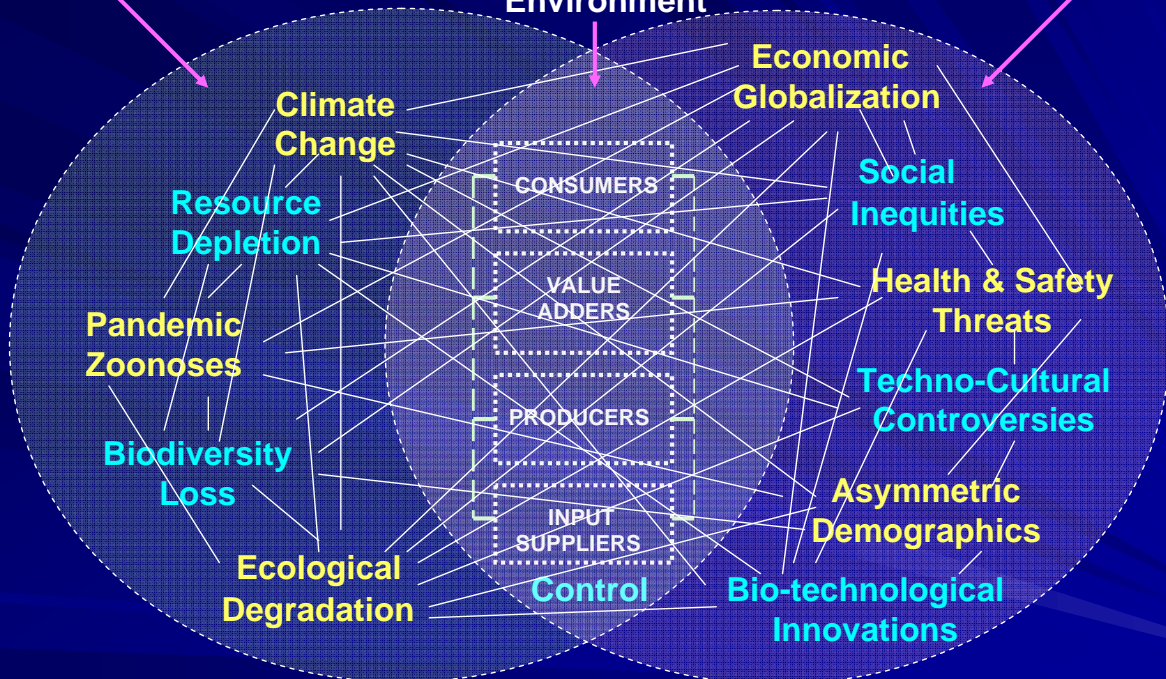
Environment

Climate Change

Resource Depletion

Pandemic Zoonoses

Biodiversity Loss

Ecological Degradation

CONSUMERS

VALUE ADDERS

PRODUCERS

INPUT SUPPLIERS

Control

Economic Globalization

Social Inequities

Health & Safety Threats

Techno-Cultural Controversies

Asymmetric Demographics

Bio-technological Innovations